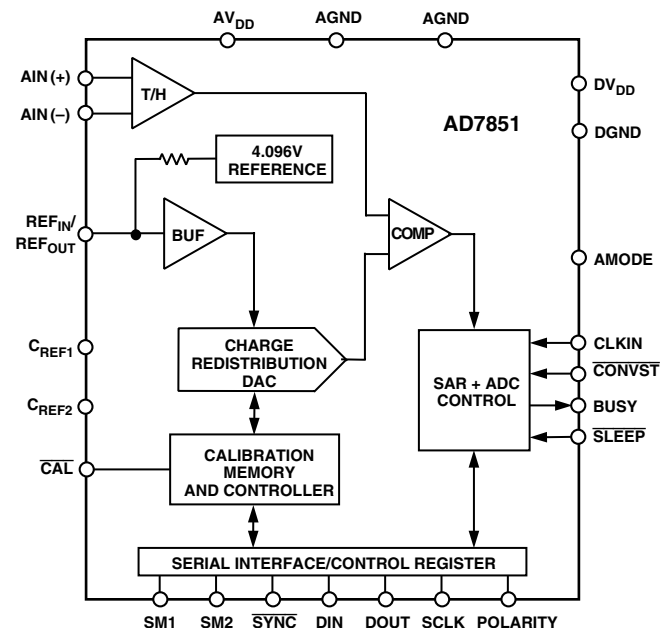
$AV_{DD}$ AGND AGND

AIN (+)

AIN (–)

T/H

$DV_{DD}$

DGND

AD7851

4.096V REFERENCE

$REF_{IN}$/ $REF_{OUT}$

BUF

COMP

AMODE

CHARGE REDISTRIBUTION DAC

$C_{REF1}$

CLKIN

$\overline{CONVST}$

SAR + ADC CONTROL

$C_{REF2}$

BUSY

$\overline{SLEEP}$

$\overline{CAL}$

CALIBRATION MEMORY AND CONTROLLER

SERIAL INTERFACE/CONTROL REGISTER

SM1 SM2 $\overline{SYNC}$ DIN DOUT SCLK POLARITY